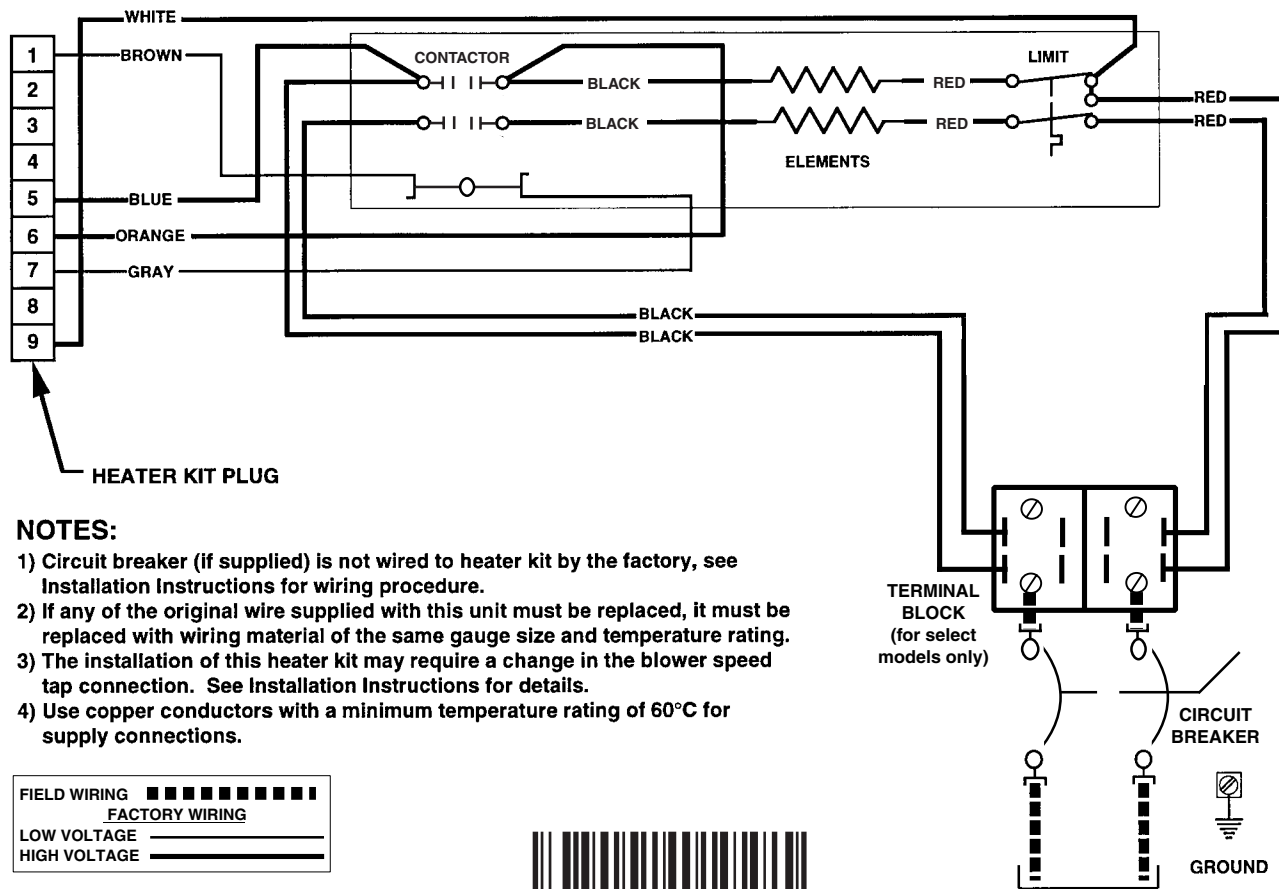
WHITE

1
2
3
4
5
6
7
8
9

BROWN
BLUE
ORANGE
GRAY

CONTACTOR
BLACK
BLACK
LIMIT
RED
RED
RED
RED
ELEMENTS

BLACK
BLACK

HEATER KIT PLUG

NOTES:
1) Circuit breaker (if supplied) is not wired to heater kit by the factory, see Installation Instructions for wiring procedure.
2) If any of the original wire supplied with this unit must be replaced, it must be replaced with wiring material of the same gauge size and temperature rating.
3) The installation of this heater kit may require a change in the blower speed tap connection. See Installation Instructions for details.
4) Use copper conductors with a minimum temperature rating of 60°C for supply connections.

TERMINAL BLOCK (for select models only)

CIRCUIT BREAKER

GROUND

FIELD WIRING
FACTORY WIRING
LOW VOLTAGE
HIGH VOLTAGE